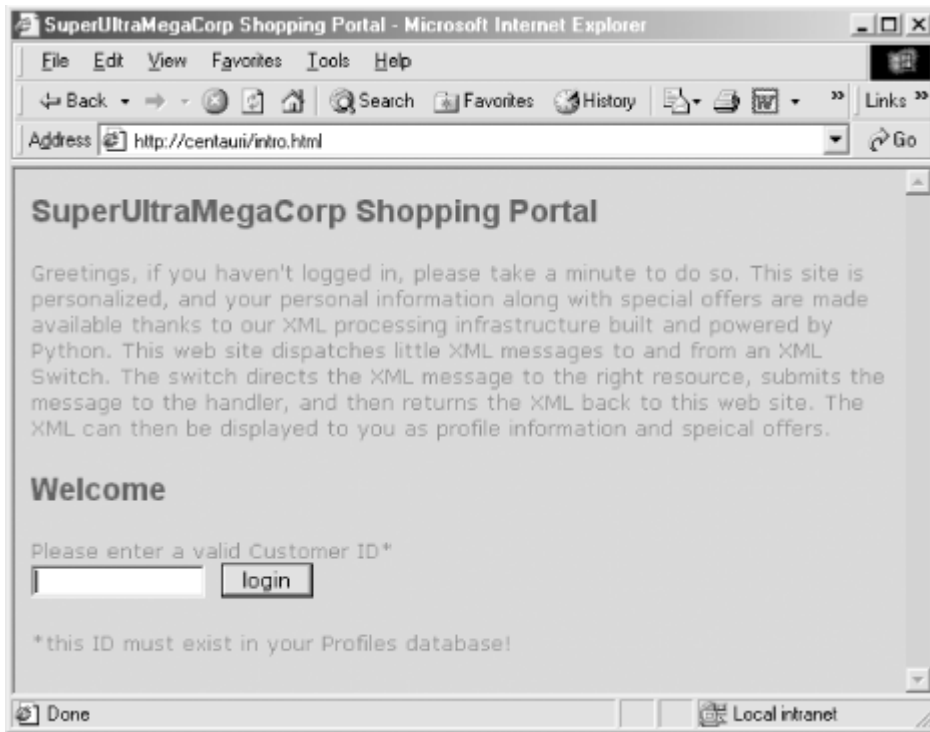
SuperUltraMegaCorp Shopping Portal - Microsoft Internet Explorer

File Edit View Favorites Tools Help

Back Search Favorites History Links

Address http://centauri/intro.html Go

SuperUltraMegaCorp Shopping Portal

Greetings, if you haven't logged in, please take a minute to do so. This site is personalized, and your personal information along with special offers are made available thanks to our XML processing infrastructure built and powered by Python. This web site dispatches little XML messages to and from an XML Switch. The switch directs the XML message to the right resource, submits the message to the handler, and then returns the XML back to this web site. The XML can then be displayed to you as profile information and speical offers.

Welcome

Please enter a valid Customer ID*

login

*this ID must exist in your Profiles database!

Done

Local intranet